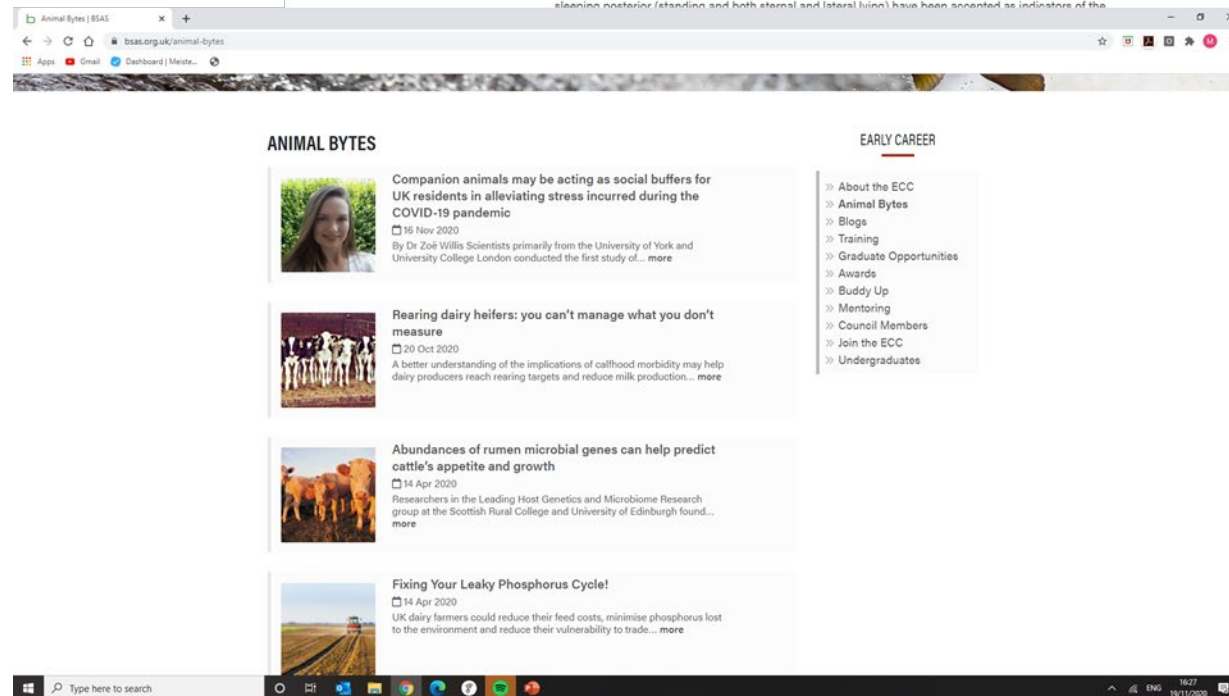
sleeping posterior (standing and both sternal and lateral lying) have been accepted as indicators of the

Animal Bytes | BSAS

bsas.org.uk/animal-bytes

Apps Gmail Dashboard | Meiste...

ANIMAL BYTES

Companion animals may be acting as social buffers for UK residents in alleviating stress incurred during the COVID-19 pandemic
16 Nov 2020
By Dr Zoë Willis Scientists primarily from the University of York and University College London conducted the first study of... more

Rearing dairy heifers: you can't manage what you don't measure
20 Oct 2020
A better understanding of the implications of calfhood morbidity may help dairy producers reach rearing targets and reduce milk production... more

Abundances of rumen microbial genes can help predict cattle's appetite and growth
14 Apr 2020
Researchers in the Leading Host Genetics and Microbiome Research group at the Scottish Rural College and University of Edinburgh found... more

Fixing Your Leaky Phosphorus Cycle!
14 Apr 2020
UK dairy farmers could reduce their feed costs, minimise phosphorus lost to the environment and reduce their vulnerability to trade... more

EARLY CAREER

» About the ECC
» Animal Bytes
» Blogs
» Training
» Graduate Opportunities
» Awards
» Buddy Up
» Mentoring
» Council Members
» Join the ECC
» Undergraduates

Type here to search

ENG 16:27 19/11/2020